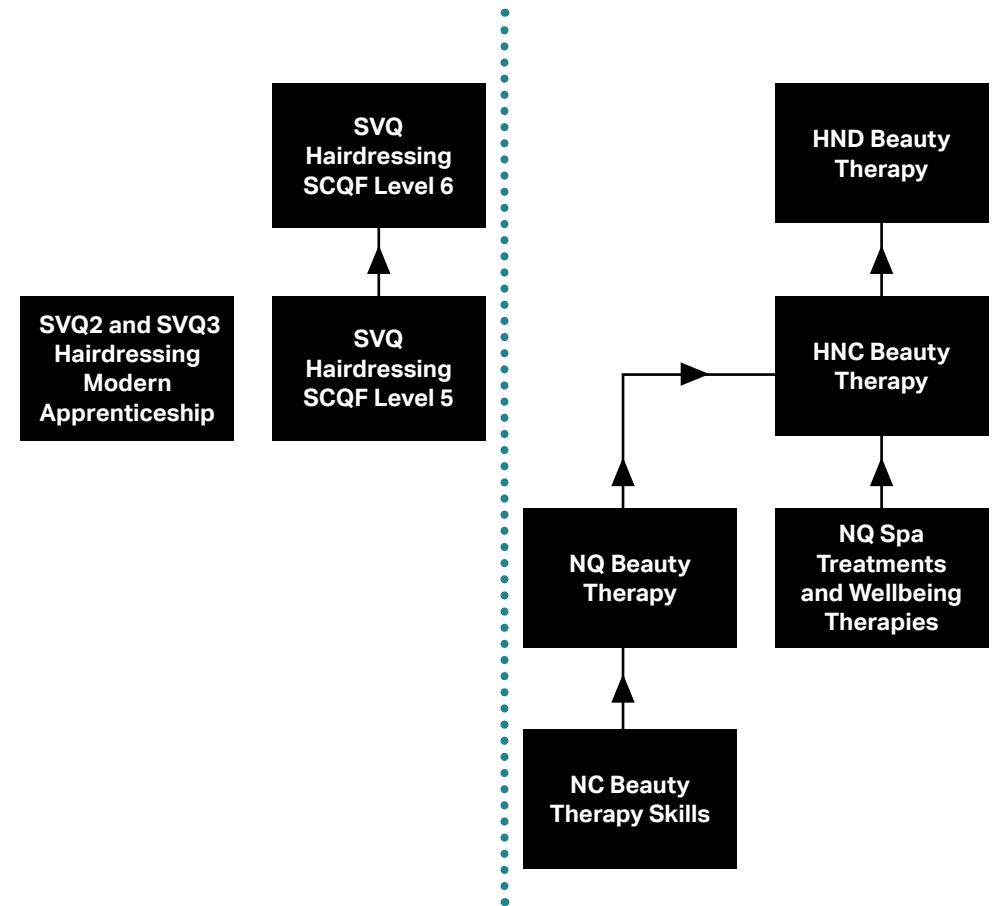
SVQ Hairdressing SCQF Level 6

SVQ2 and SVQ3 Hairdressing Modern Apprenticeship

SVQ Hairdressing SCQF Level 5

HND Beauty Therapy

HNC Beauty Therapy

NQ Beauty Therapy

NQ Spa Treatments and Wellbeing Therapies

NC Beauty Therapy Skills